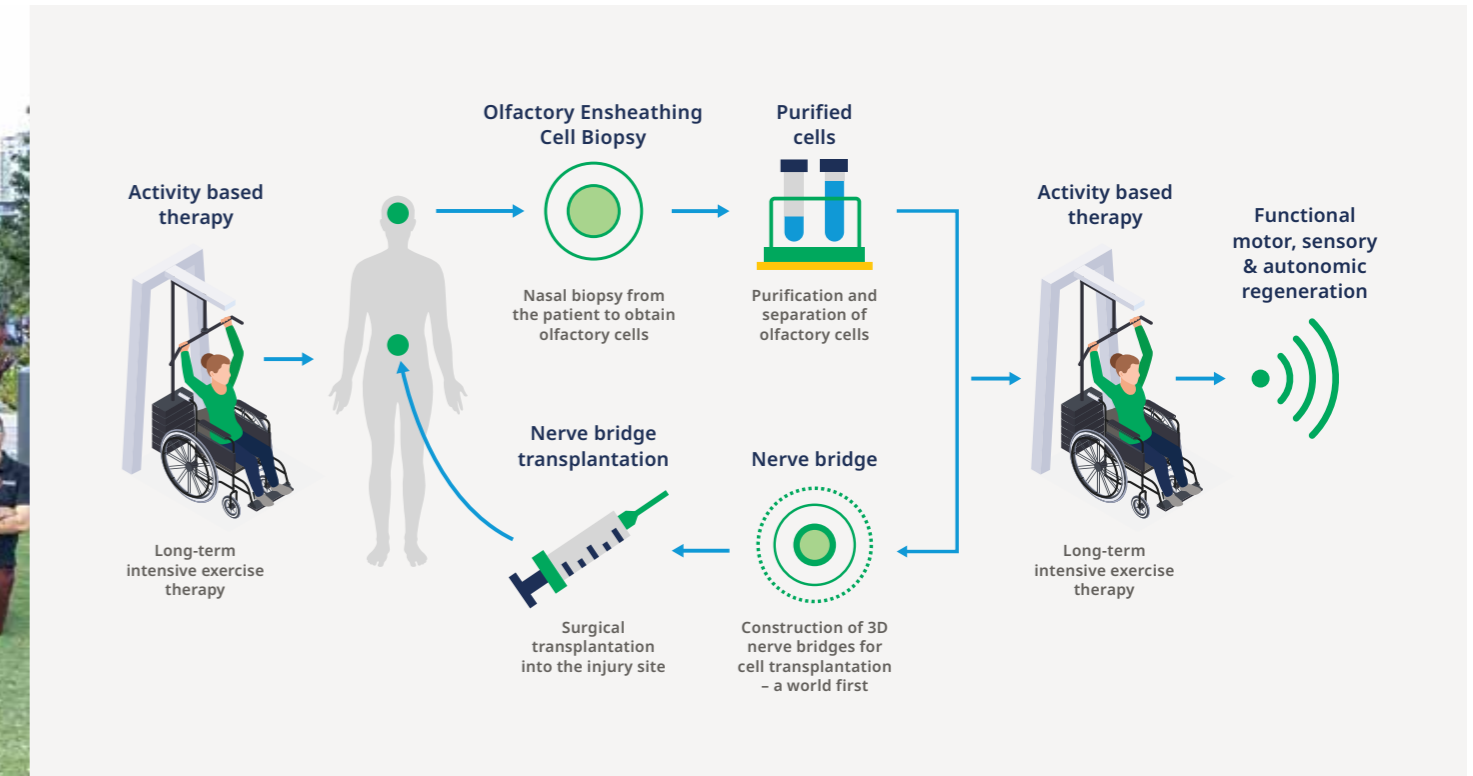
Activity based therapy

Long-term intensive exercise therapy

Olfactory Ensheathing Cell Biopsy

Nasal biopsy from the patient to obtain olfactory cells

Purified cells

Purification and separation of olfactory cells

Nerve bridge transplantation

Surgical transplantation into the injury site

Nerve bridge

Construction of 3D nerve bridges for cell transplantation – a world first

Activity based therapy

Long-term intensive exercise therapy

Functional motor, sensory & autonomic regeneration